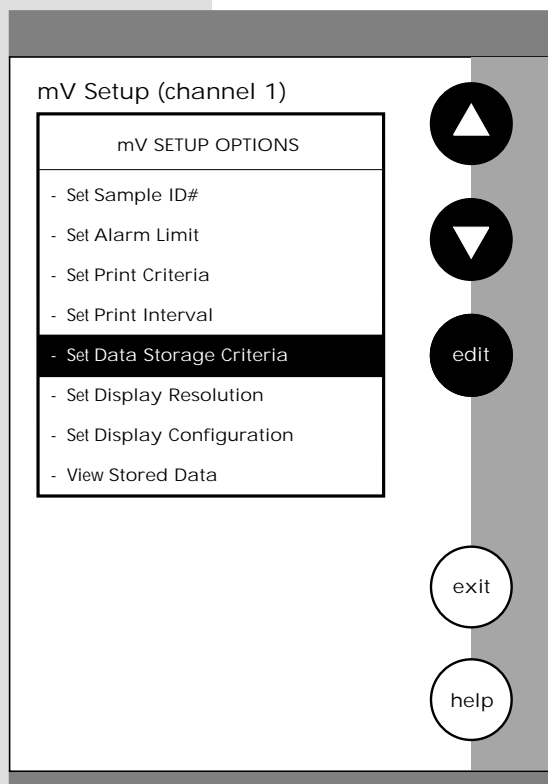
mV Setup (channel 1)

mV SETUP OPTIONS

- Set Sample ID#
- Set Alarm Limit
- Set Print Criteria
- Set Print Interval
- Set Data Storage Criteria
- Set Display Resolution
- Set Display Configuration
- View Stored Data

edit

exit

help